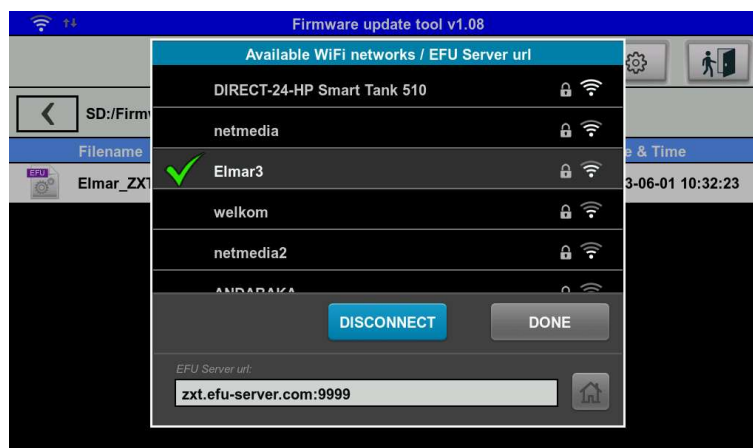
Firmware update tool v1.08

SD:/Firm

Filename

Elmar_ZX

e & Time

3-06-01 10:32:23

Available WiFi networks / EFU Server url

DIRECT-24-HP Smart Tank 510

netmedia

Elmar3

welkom

netmedia2

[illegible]

DISCONNECT

DONE

EFU Server url:

zxt.efu-server.com:9999